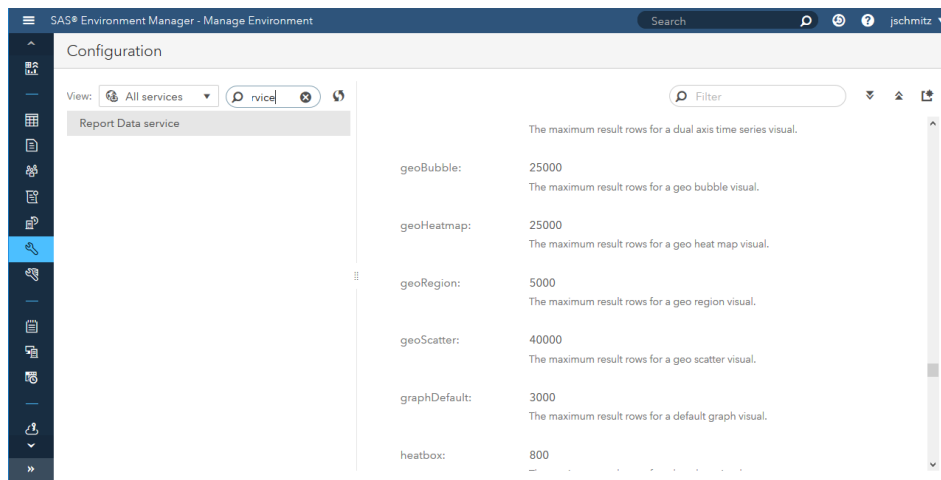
SAS® Environment Manager - Manage Environment

Search

jschmitz

Configuration

View: All services

rvice

Report Data service

Filter

The maximum result rows for a dual axis time series visual.

geoBubble: 25000
The maximum result rows for a geo bubble visual.

geoHeatmap: 25000
The maximum result rows for a geo heat map visual.

geoRegion: 5000
The maximum result rows for a geo region visual.

geoScatter: 40000
The maximum result rows for a geo scatter visual.

graphDefault: 3000
The maximum result rows for a default graph visual.

heatbox: 800
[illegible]